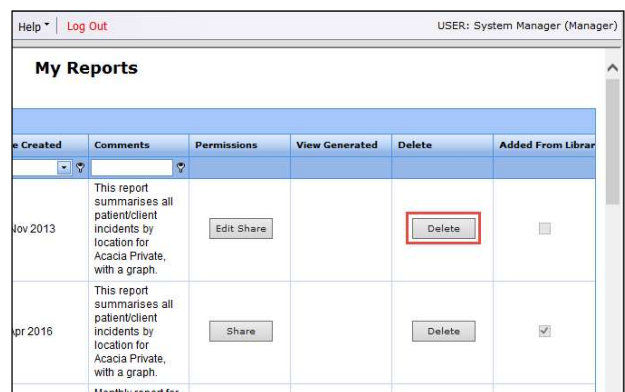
Help Log Out USER: System Manager (Manager)

My Reports

| e Created | Comments | Permissions | View Generated | Delete | Added From Librar |
|---|---|---|---|---|---|
| Nov 2013 | This report summarises all patient/client incidents by location for Acacia Private, with a graph. | Edit Share | | Delete | |
| Apr 2016 | This report summarises all patient/client incidents by location for Acacia Private, with a graph. | Share | | Delete | |
| | Monthly report for | | | | |